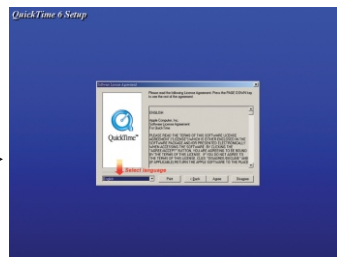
QuickTime 6 Setup

Software License Agreement

Please read the following License Agreement. Press the PAGE DOWN key to see the rest of the agreement.

ENGLISH

Apple Computer, Inc.
Software License Agreement
For QuickTime

PLEASE READ THIS SOFTWARE LICENSE AGREEMENT ("LICENSE") CAREFULLY BEFORE USING THE SOFTWARE. BY USING THE SOFTWARE, YOU ARE AGREEING TO BE BOUND BY THE TERMS OF THIS LICENSE. IF YOU ARE ACCESSING THE SOFTWARE ELECTRONICALLY, SIGNIFY YOUR AGREEMENT TO BE BOUND BY THE TERMS OF THIS LICENSE BY CLICKING THE "AGREE/ACCEPT" BUTTON. IF YOU DO NOT AGREE TO THE TERMS OF THIS LICENSE, RETURN THE APPLE SOFTWARE TO THE PLACE WHERE YOU OBTAINED IT FOR A REFUND OR, IF THE SOFTWARE WAS ACCESSED ELECTRONICALLY, CLICK "DISAGREE/DECLINE".

QuickTime™

Select language

English

Print

< Back

Agree

Disagree